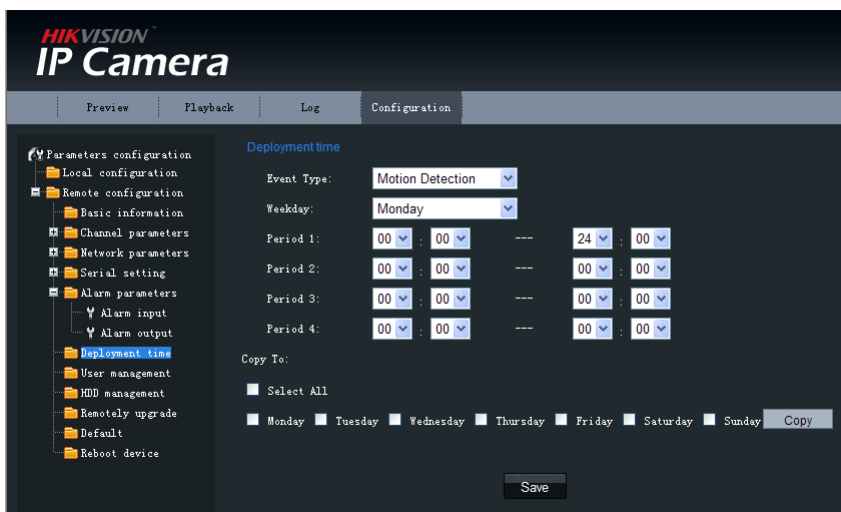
HIKVISION
IP Camera

Preview | Playback | Log | Configuration

Parameters configuration
Local configuration
Remote configuration
Basic information
Channel parameters
Network parameters
Serial setting
Alarm parameters
Alarm input
Alarm output
Deployment time
User management
HDD management
Remotely upgrade
Default
Reboot device

Deployment time

Event Type: Motion Detection
Weekday: Monday
Period 1: 00 : 00 --- 24 : 00
Period 2: 00 : 00 --- 00 : 00
Period 3: 00 : 00 --- 00 : 00
Period 4: 00 : 00 --- 00 : 00

Copy To:
Select All
Monday Tuesday Wednesday Thursday Friday Saturday Sunday Copy

Save